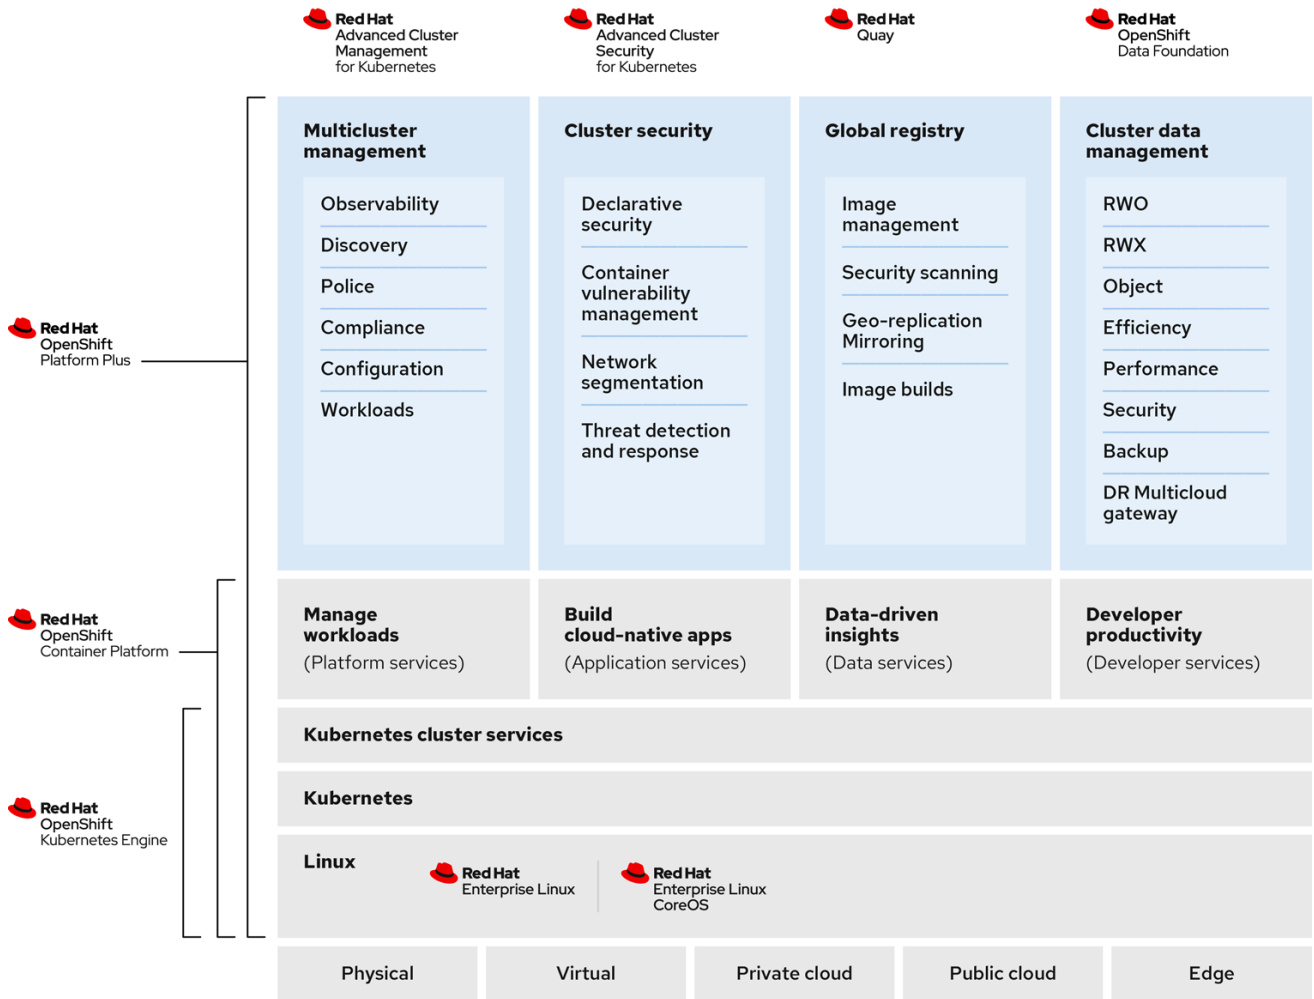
Red Hat Advanced Cluster Management for Kubernetes

Red Hat Advanced Cluster Security for Kubernetes

Red Hat Quay

Red Hat OpenShift Data Foundation

Red Hat OpenShift Platform Plus

Multicluster management

Observability

Discovery

Police

Compliance

Configuration

Workloads

Cluster security

Declarative security

Container vulnerability management

Network segmentation

Threat detection and response

Global registry

Image management

Security scanning

Geo-replication Mirroring

Image builds

Cluster data management

RWO

RWX

Object

Efficiency

Performance

Security

Backup

DR Multicloud gateway

Red Hat OpenShift Container Platform

Manage workloads (Platform services)

Build cloud-native apps (Application services)

Data-driven insights (Data services)

Developer productivity (Developer services)

Red Hat OpenShift Kubernetes Engine

Kubernetes cluster services

Kubernetes

Linux

Red Hat Enterprise Linux

Red Hat Enterprise Linux CoreOS

Physical

Virtual

Private cloud

Public cloud

Edge